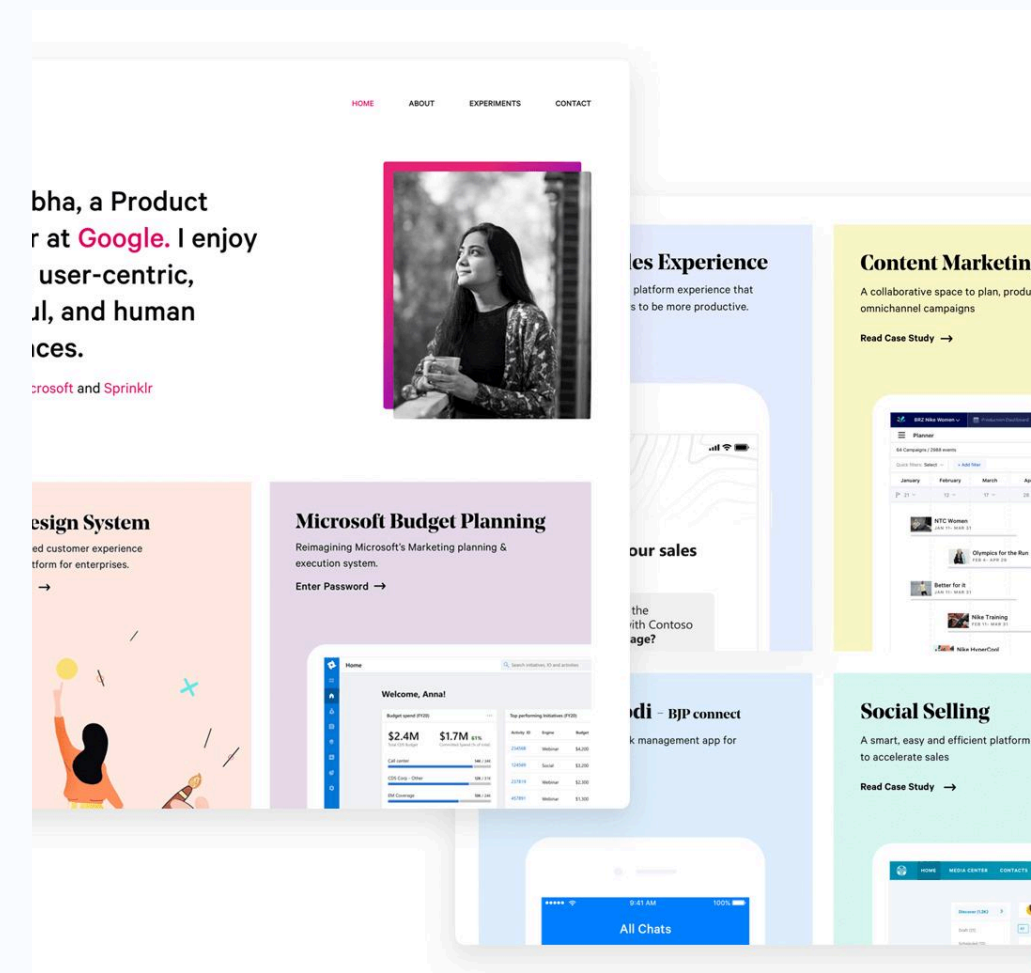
HOME ABOUT EXPERIMENTS CONTACT

bha, a Product r at Google. I enjoy user-centric, ul, and human ces.

crosoft and Sprinklr

esign System

ed customer experience tform for enterprises.

→

Microsoft Budget Planning

Reimagining Microsoft's Marketing planning & execution system.

Enter Password →

Home

Welcome, Anna!

Budget spend (FY20)

$2.4M

$1.7M

Top performing Initiatives (FY20)

les Experience

platform experience that s to be more productive.

our sales

the ith Contoso age?

Content Marketin

A collaborative space to plan, produ omnichannel campaigns

Read Case Study →

Planner

January February March

NTC Women

Olympics for the Run

Better for it

Nike Training

Nike HyperCool

di - BJP connect

k management app for

9:41 AM

100%

All Chats

Social Selling

A smart, easy and efficient platform to accelerate sales

Read Case Study →

HOME MEDIA CENTER CONTACTS